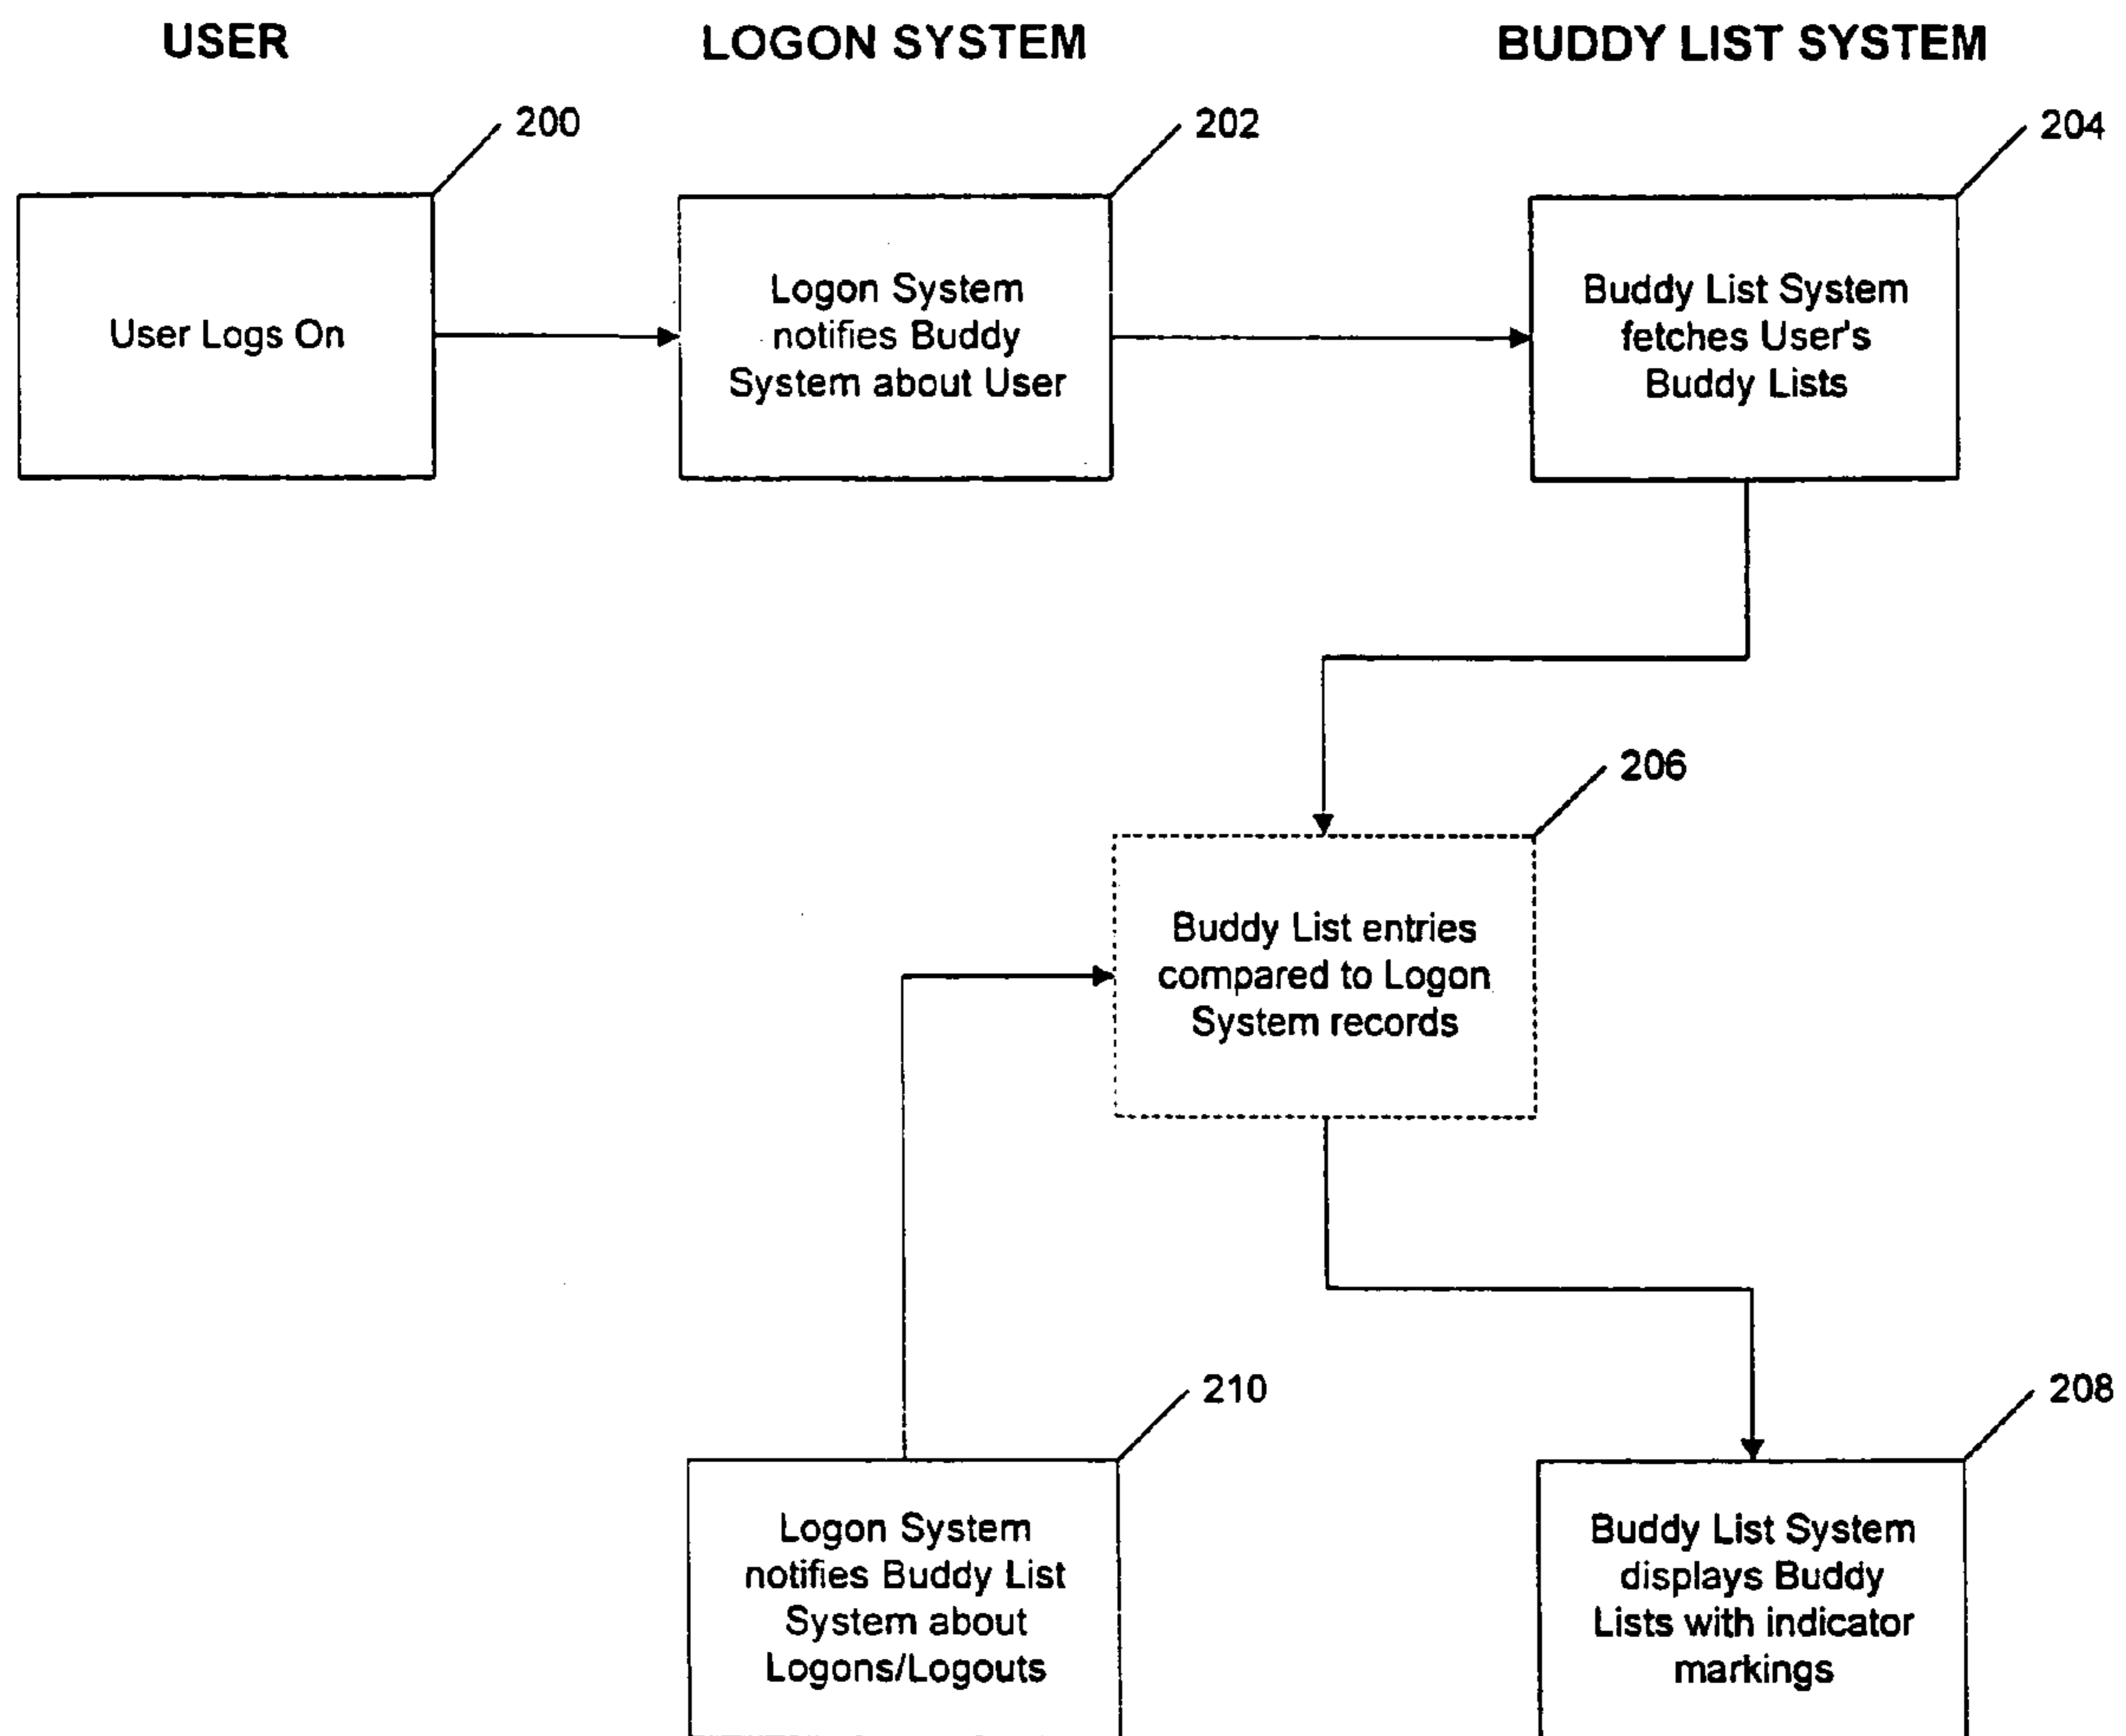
USER

LOGON SYSTEM

BUDDY LIST SYSTEM

200

User Logs On

202

Logon System notifies Buddy System about User

204

Buddy List System fetches User's Buddy Lists

206

Buddy List entries compared to Logon System records

210

Logon System notifies Buddy List System about Logons/Logouts

208

Buddy List System displays Buddy Lists with indicator markings